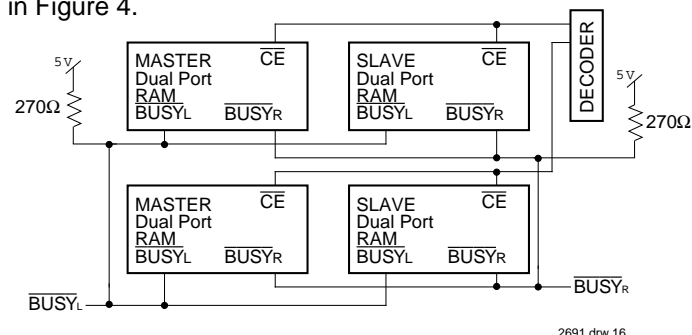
in Figure 4.

5V

270Ω

MASTER Dual Port RAM $\overline{BUSY_L}$ $\overline{CE}$ $\overline{BUSY_R}$

SLAVE Dual Port RAM $\overline{BUSY_L}$ $\overline{CE}$ $\overline{BUSY_R}$

DECODER

5V

270Ω

MASTER Dual Port RAM $\overline{BUSY_L}$ $\overline{CE}$ $\overline{BUSY_R}$

SLAVE Dual Port RAM $\overline{BUSY_L}$ $\overline{CE}$ $\overline{BUSY_R}$

$\overline{BUSY_L}$

$\overline{BUSY_R}$

2691 drw 16